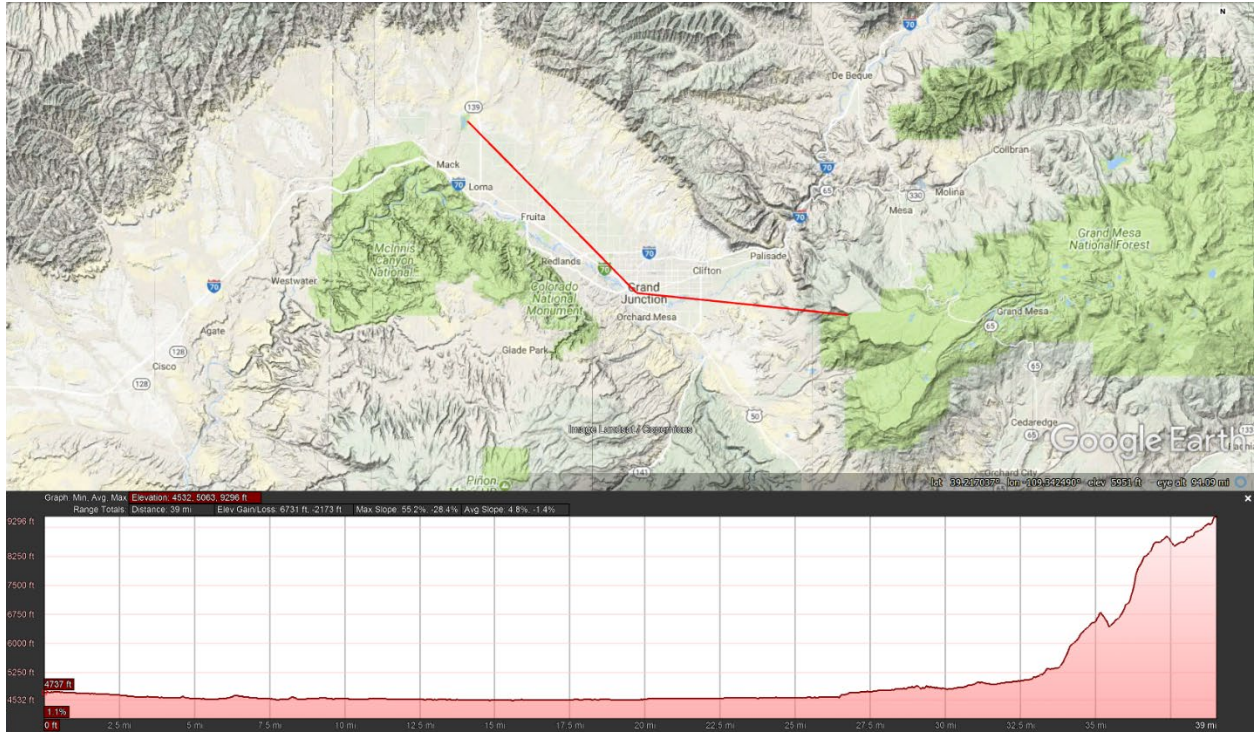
N

De Beque
139
70
Mack
Loma
Collbran
70
65
330
Molina
Mesa
70
Fruita
Grand Mesa National Forest
McInnis Canyon National
Redlands
70
Palisade
Clifton
Westwater
70
Colorado National Monument
Grand Junction
Orchard Mesa
Grand Mesa
65
Agate
128
65
Glade Park
128
Cisco
50
Cedaredge
Image Landsat / Copernicus
Google Earth
141
Piñon
Orchard City
lat 39.217037° lon -108.342490° elev 5951 ft eye alt 94.09 mi

Graph: Min, Avg, Max Elevation: 4532, 5063, 9296 ft
Range Totals: Distance: 39 mi Elev Gain/Loss: 6731 ft, -2173 ft Max Slope: 55.2%, -28.4% Avg Slope: 4.8%, -1.4%

9296 ft
8250 ft
7500 ft
6750 ft
6000 ft
5250 ft
4737 ft
4532 ft
1.1%
0 ft
2.5 mi
5 mi
7.5 mi
10 mi
12.5 mi
15 mi
17.5 mi
20 mi
22.5 mi
25 mi
27.5 mi
30 mi
32.5 mi
35 mi
39 mi